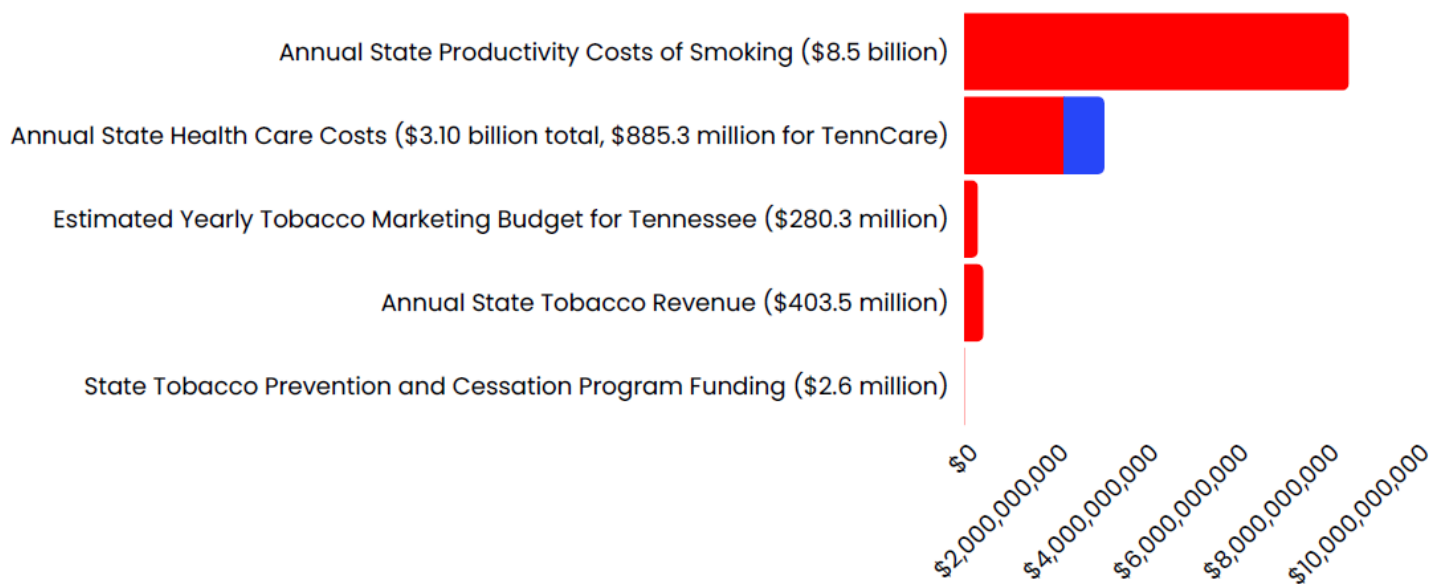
Annual State Productivity Costs of Smoking ($8.5 billion)

Annual State Health Care Costs ($3.10 billion total, $885.3 million for TennCare)

Estimated Yearly Tobacco Marketing Budget for Tennessee ($280.3 million)

Annual State Tobacco Revenue ($403.5 million)

State Tobacco Prevention and Cessation Program Funding ($2.6 million)

$0
$2,000,000,000
$4,000,000,000
$6,000,000,000
$8,000,000,000
$10,000,000,000